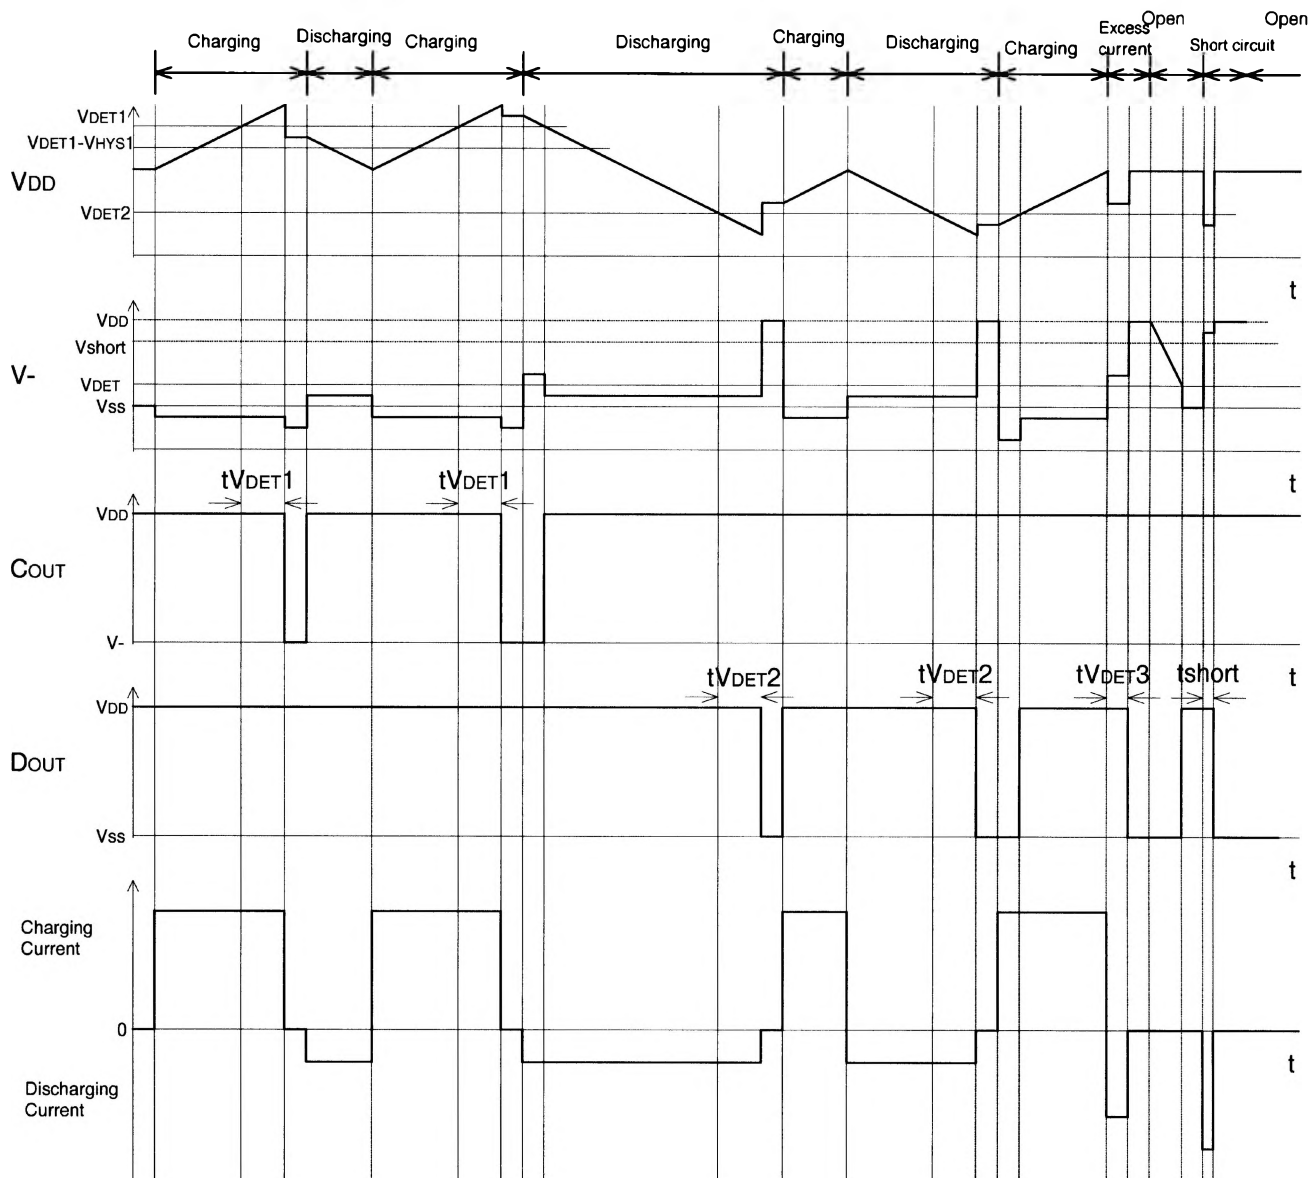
Charging Discharging Charging Discharging Charging Discharging Charging Excess current Open Short circuit Open

VDET1
VDET1-VHYS1
VDD
VDET2

t

VDD
Vshort
V-
VDET
Vss

t

tVDET1 tVDET1
VDD
COUT
V-

t

tVDET2 tVDET2 tVDET3 tshort
VDD
DOUT
Vss

t

Charging Current
0
Discharging Current

t